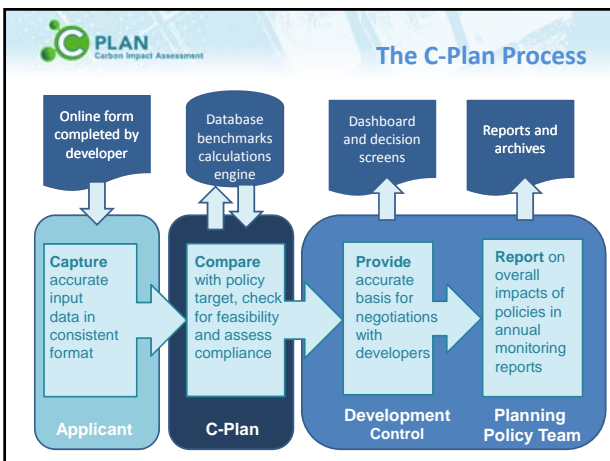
C PLAN
Carbon Impact Assessment

The C-Plan Process

Online form completed by developer

Database benchmarks calculations engine

Dashboard and decision screens

Reports and archives

Capture accurate input data in consistent format

Compare with policy target, check for feasibility and assess compliance

Provide accurate basis for negotiations with developers

Report on overall impacts of policies in annual monitoring reports

Applicant

C-Plan

Development Control

Planning Policy Team